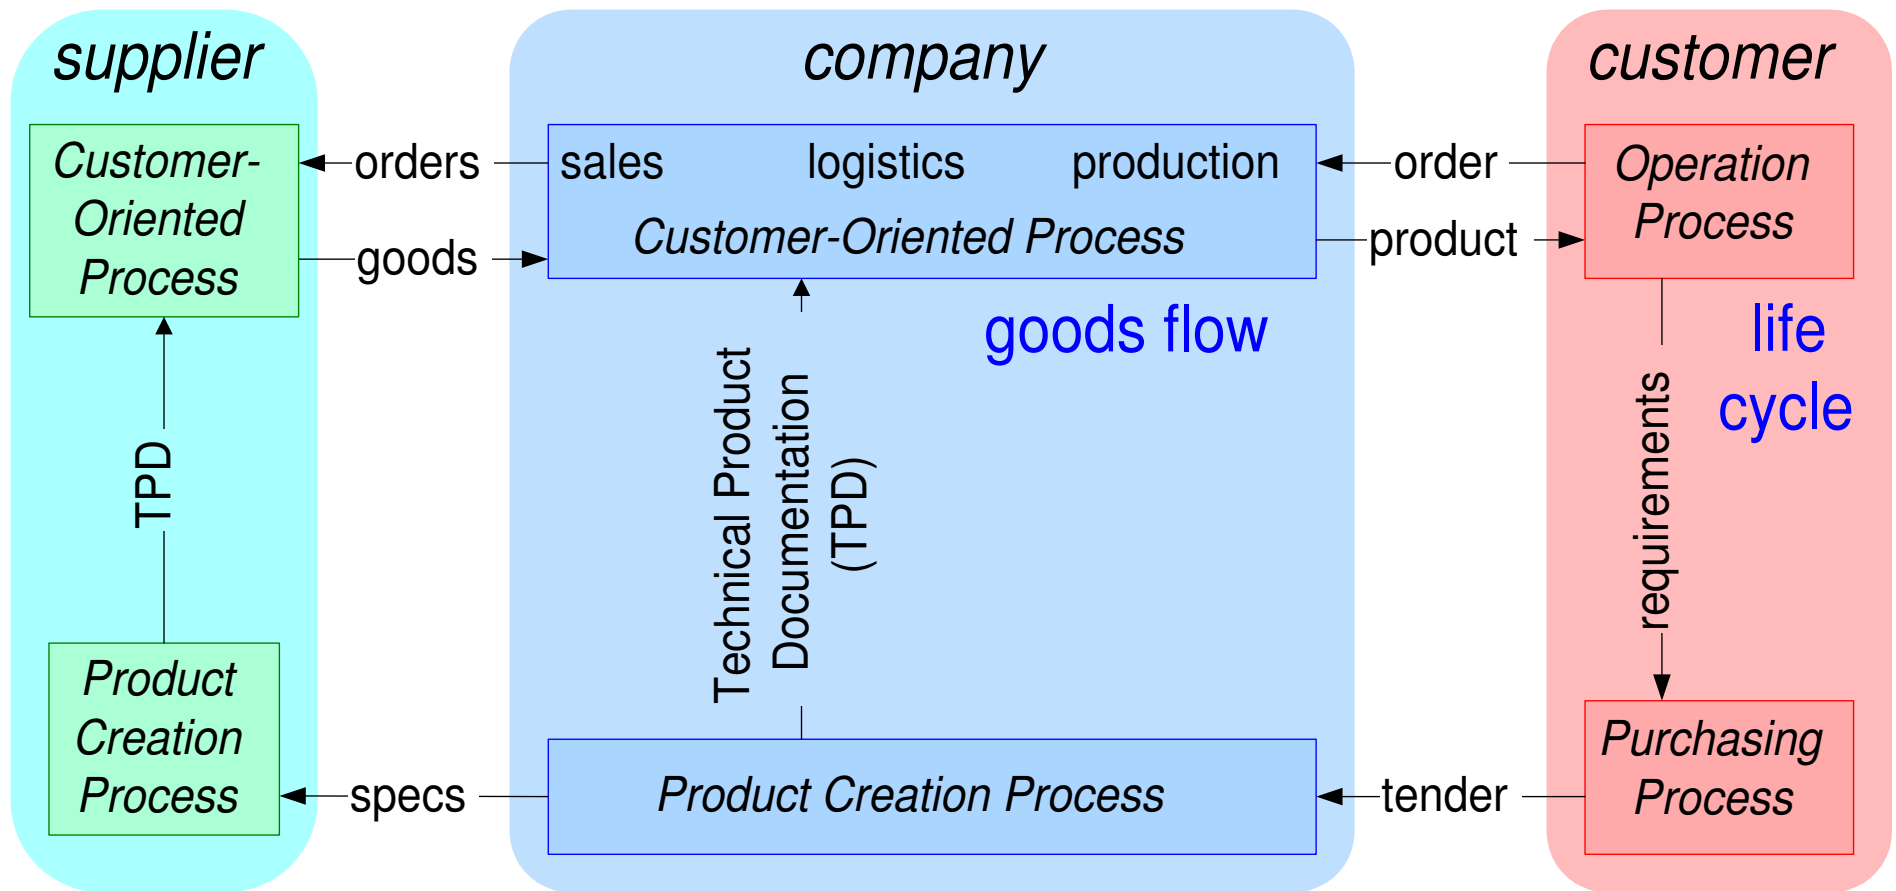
supplier

Customer-Oriented Process

TPD

Product Creation Process

orders

goods

specs

company

sales logistics production

Customer-Oriented Process

goods flow

Technical Product Documentation (TPD)

Product Creation Process

order

product

tender

customer

Operation Process

life cycle

requirements

Purchasing Process